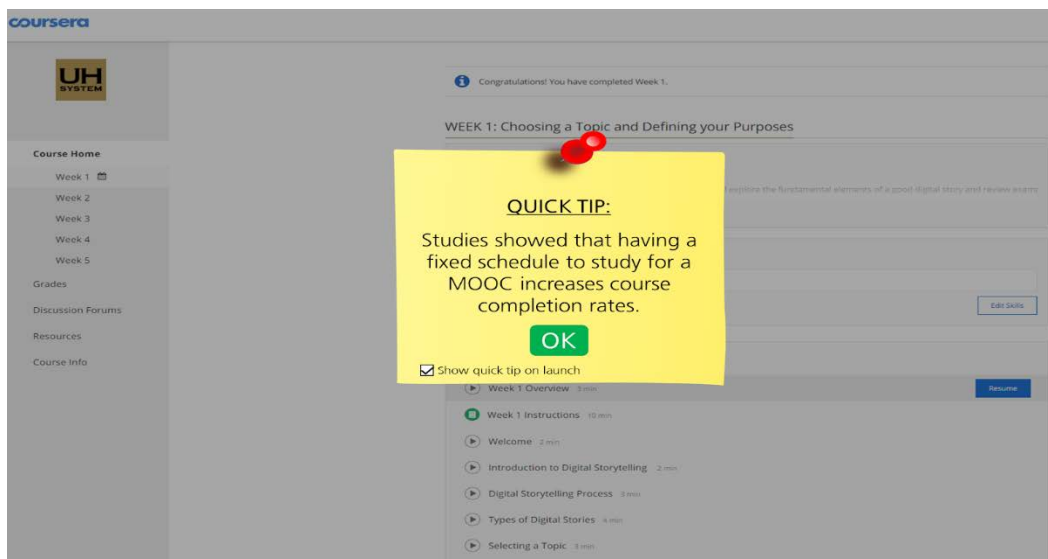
coursera

UH
SYSTEM

Course Home
Week 1
Week 2
Week 3
Week 4
Week 5
Grades
Discussion Forums
Resources
Course Info

Congratulations! You have completed Week 1.

WEEK 1: Choosing a Topic and Defining your Purposes

explore the fundamental elements of a good digital story and review exam

QUICK TIP:

Studies showed that having a fixed schedule to study for a MOOC increases course completion rates.

OK

Show quick tip on launch

Edit Skills

Week 1 Overview 5 min
Resume

Week 1 Instructions 10 min

Welcome 2 min

Introduction to Digital Storytelling 2 min

Digital Storytelling Process 3 min

Types of Digital Stories 4 min

Selecting a Topic 3 min